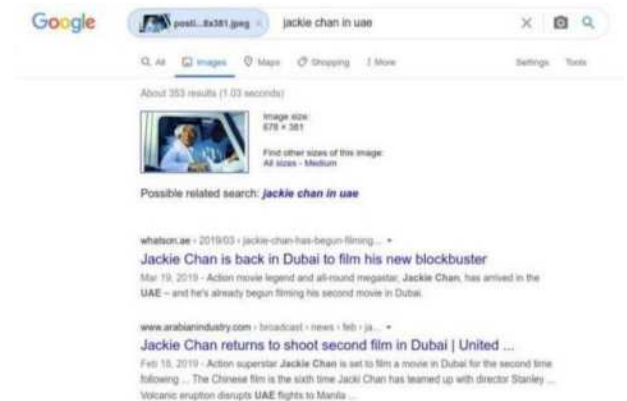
Google posti...8x381.jpeg × jackie chan in uae

All Images Maps Shopping More Settings Tools

About 353 results (1.03 seconds)

Image size:
678 × 381

Find other sizes of this image:
All sizes - Medium

Possible related search: jackie chan in uae

whatson.ae › 2019/03 › jackie-chan-has-begun-filming... ▾

Jackie Chan is back in Dubai to film his new blockbuster

Mar 19, 2019 - Action movie legend and all-round megastar, Jackie Chan, has arrived in the UAE – and he's already begun filming his second movie in Dubai.

www.arabianindustry.com › broadcast › news › feb › ja... ▾

Jackie Chan returns to shoot second film in Dubai | United ...

Feb 18, 2019 - Action superstar Jackie Chan is set to film a movie in Dubai for the second time following ... The Chinese film is the sixth time Jacki Chan has teamed up with director Stanley ...
Volcanic eruption disrupts UAE flights to Manila ...